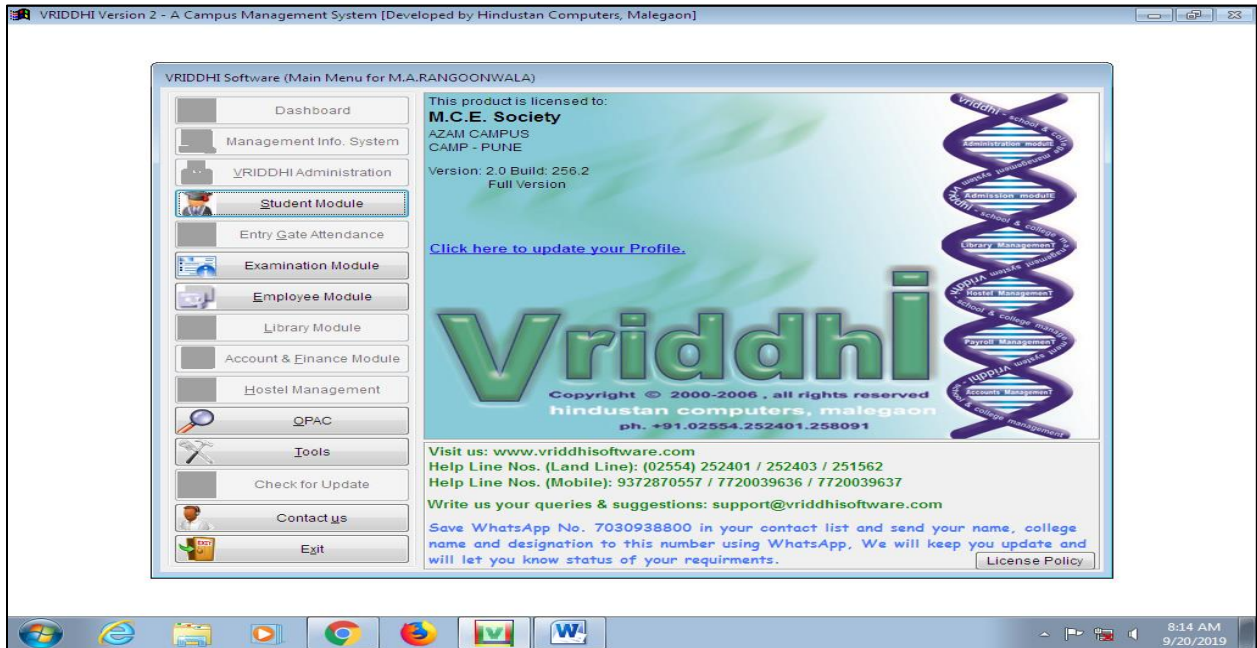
VRIDDHI Version 2 - A Campus Management System [Developed by Hindustan Computers, Malegaon]

VRIDDHI Software (Main Menu for M.A.RANGOONWALA)

Dashboard

Management Info. System

VRIDDHI Administration

Student Module

Entry Gate Attendance

Examination Module

Employee Module

Library Module

Account & Finance Module

Hostel Management

OPAC

Tools

Check for Update

Contact us

Exit

This product is licensed to:
M.C.E. Society
AZAM CAMPUS
CAMP - PUNE

Version: 2.0 Build: 256.2
Full Version

Click here to update your Profile.

Vriddhi

Copyright © 2000-2006 , all rights reserved
hindustan computers, malegaon
ph. +91.02554.252401.258091

vriddhi - school & college management system
Administration module
Admission module
Library Management
Hostel Management
Payroll Management
Accounts Management

Visit us: www.vriddhisoftware.com
Help Line Nos. (Land Line): (02554) 252401 / 252403 / 251562
Help Line Nos. (Mobile): 9372870557 / 7720039636 / 7720039637

Write us your queries & suggestions: support@vriddhisoftware.com

Save WhatsApp No. 7030938800 in your contact list and send your name, college name and designation to this number using WhatsApp, We will keep you update and will let you know status of your requirments.

License Policy

8:14 AM
9/20/2019